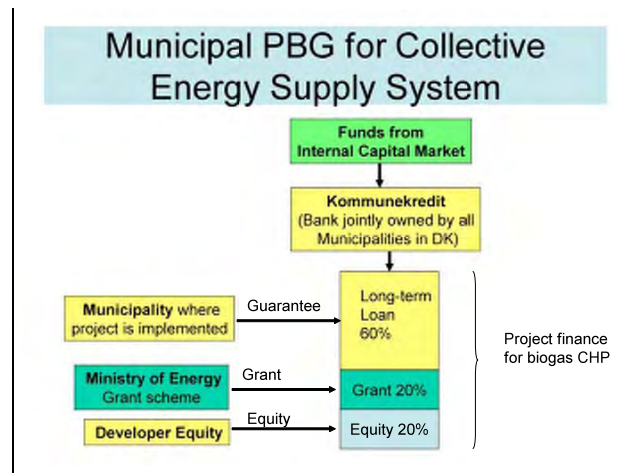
Municipal PBG for Collective Energy Supply System

Funds from Internal Capital Market

Kommunekredit (Bank jointly owned by all Municipalities in DK)

Municipality where project is implemented

Guarantee

Long-term Loan 60%

Ministry of Energy Grant scheme

Grant

Grant 20%

Developer Equity

Equity

Equity 20%

Project finance for biogas CHP